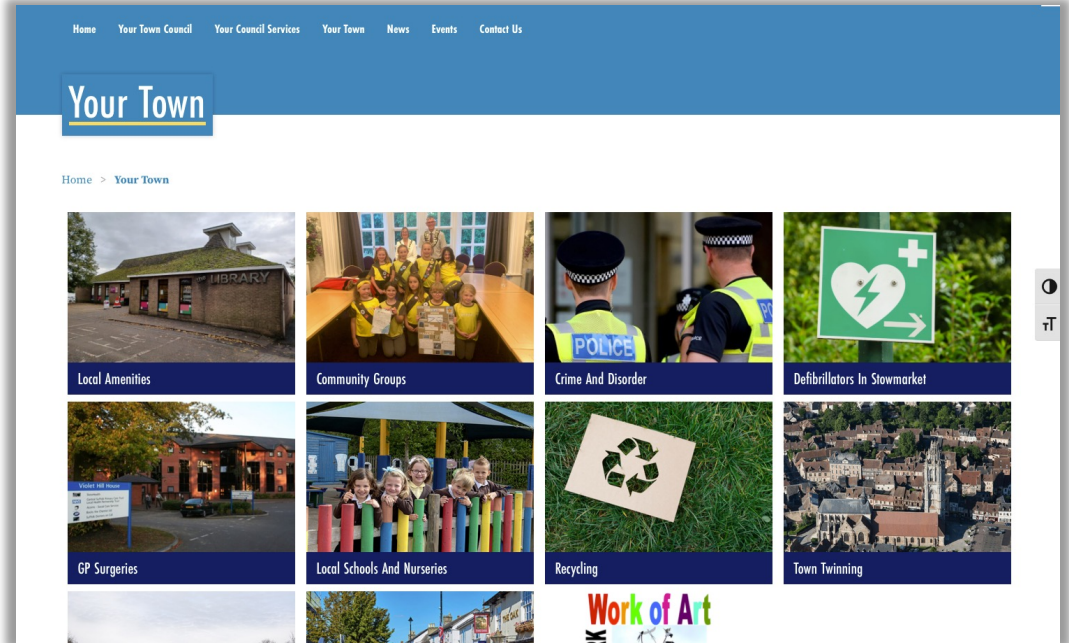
Home Your Town Council Your Council Services Your Town News Events Contact Us

Your Town

Home > Your Town

LIBRARY

Local Amenities

Community Groups

POLICE

Crime And Disorder

Defibrillators In Stowmarket

Violet Hill House

GP Surgeries

Local Schools And Nurseries

Recycling

Town Twinning

Work of Art